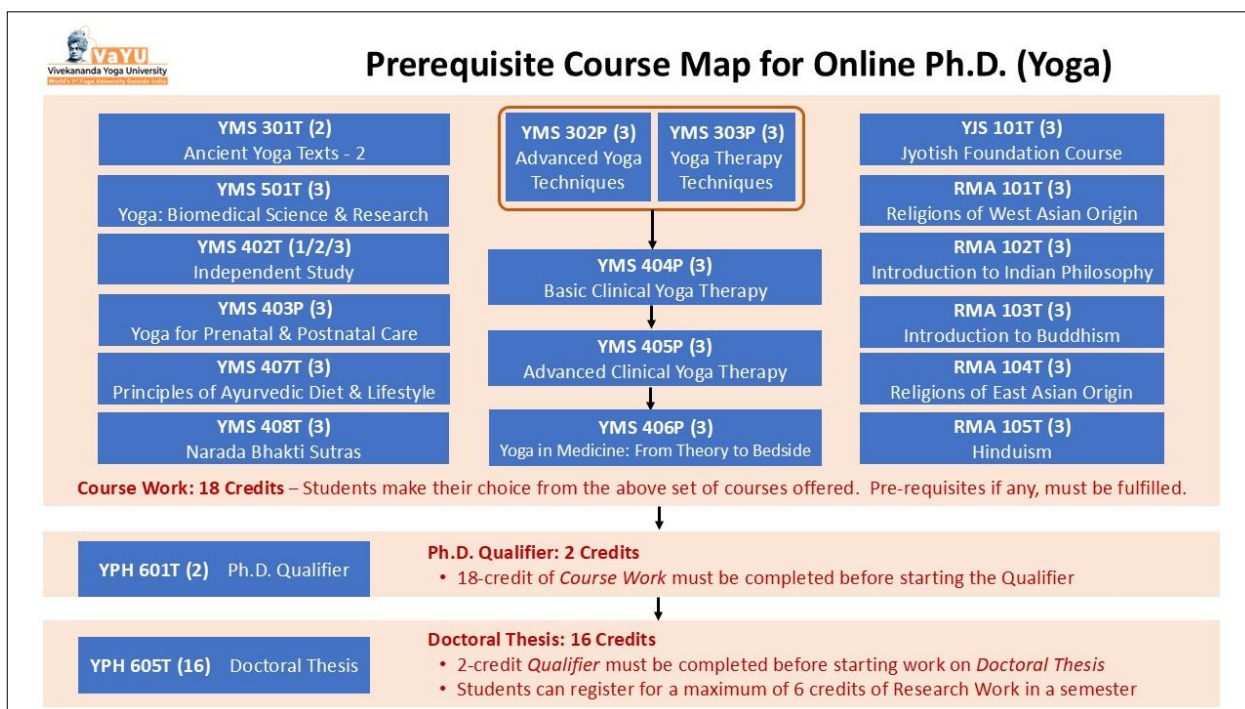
VaYU
Vivekananda Yoga University
World's 1st Yoga University Outside India

Prerequisite Course Map for Online Ph.D. (Yoga)

YMS 301T (2)
Ancient Yoga Texts - 2

YMS 501T (3)
Yoga: Biomedical Science & Research

YMS 402T (1/2/3)
Independent Study

YMS 403P (3)
Yoga for Prenatal & Postnatal Care

YMS 407T (3)
Principles of Ayurvedic Diet & Lifestyle

YMS 408T (3)
Narada Bhakti Sutras

YMS 302P (3)
Advanced Yoga Techniques

YMS 303P (3)
Yoga Therapy Techniques

YMS 404P (3)
Basic Clinical Yoga Therapy

YMS 405P (3)
Advanced Clinical Yoga Therapy

YMS 406P (3)
Yoga in Medicine: From Theory to Bedside

YJS 101T (3)
Jyotish Foundation Course

RMA 101T (3)
Religions of West Asian Origin

RMA 102T (3)
Introduction to Indian Philosophy

RMA 103T (3)
Introduction to Buddhism

RMA 104T (3)
Religions of East Asian Origin

RMA 105T (3)
Hinduism

Course Work: 18 Credits – Students make their choice from the above set of courses offered. Pre-requisites if any, must be fulfilled.

YPH 601T (2) Ph.D. Qualifier

Ph.D. Qualifier: 2 Credits
• 18-credit of Course Work must be completed before starting the Qualifier

YPH 605T (16) Doctoral Thesis

Doctoral Thesis: 16 Credits
• 2-credit Qualifier must be completed before starting work on Doctoral Thesis
• Students can register for a maximum of 6 credits of Research Work in a semester